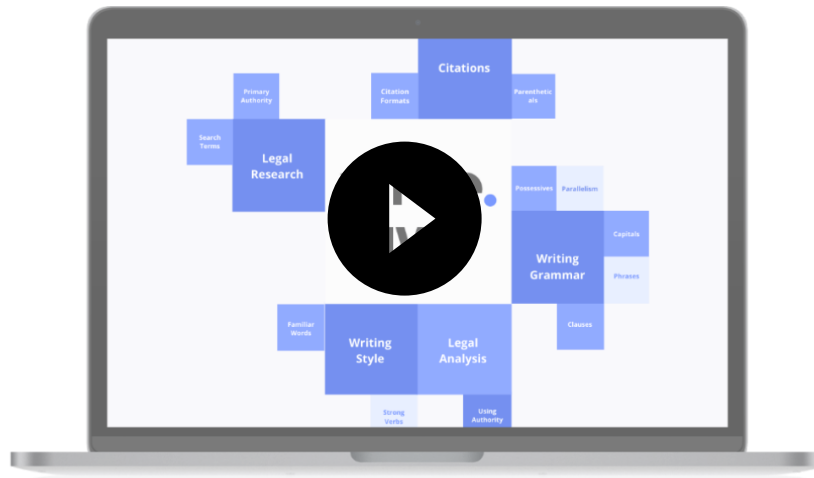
Citations

Citation Formats

Parentheticals

Primary Authority

Search Terms

Legal Research

Possessives

Parallelism

Writing Grammar

Capitals

Phrases

Clauses

Familiar Words

Writing Style

Legal Analysis

Strong Verbs

Using Authority